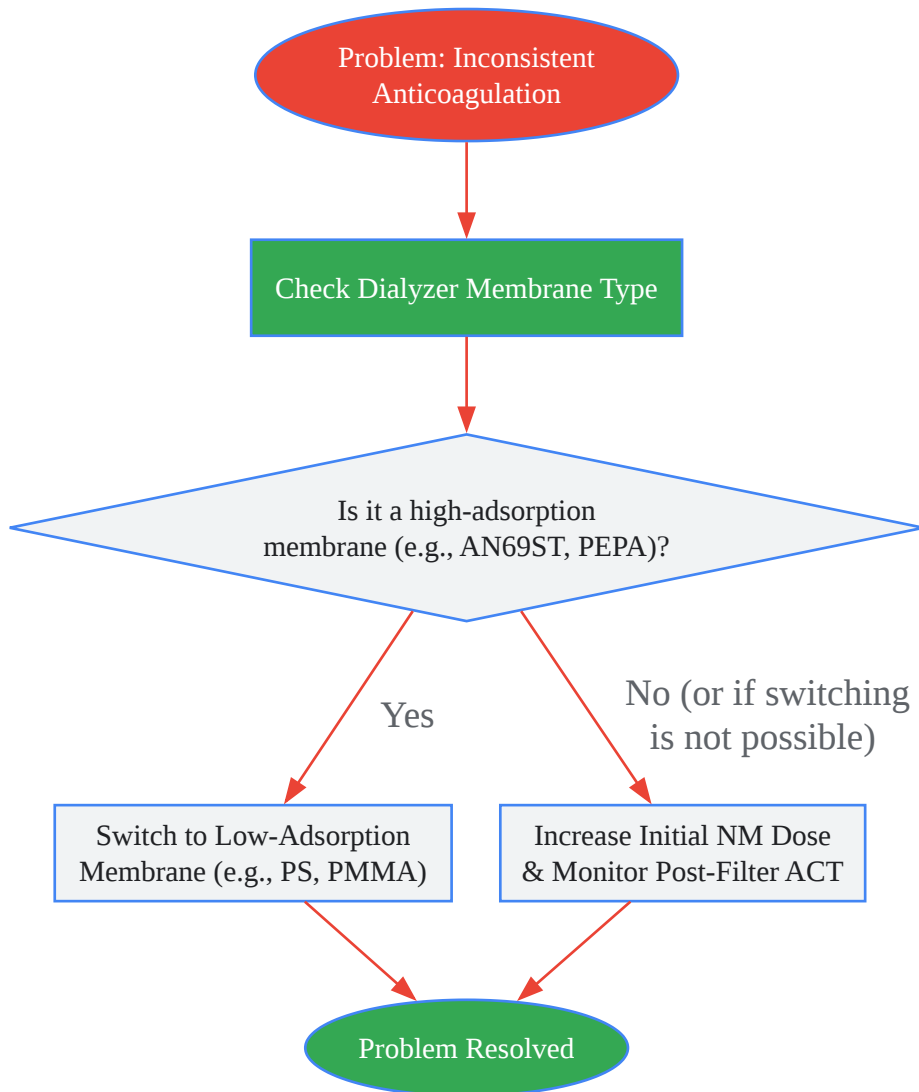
Problem: Inconsistent Anticoagulation

Check Dialyzer Membrane Type

Is it a high-adsorption membrane (e.g., AN69ST, PEPA)?

Yes

No (or if switching is not possible)

Switch to Low-Adsorption Membrane (e.g., PS, PMMA)

Increase Initial NM Dose & Monitor Post-Filter ACT

Problem Resolved